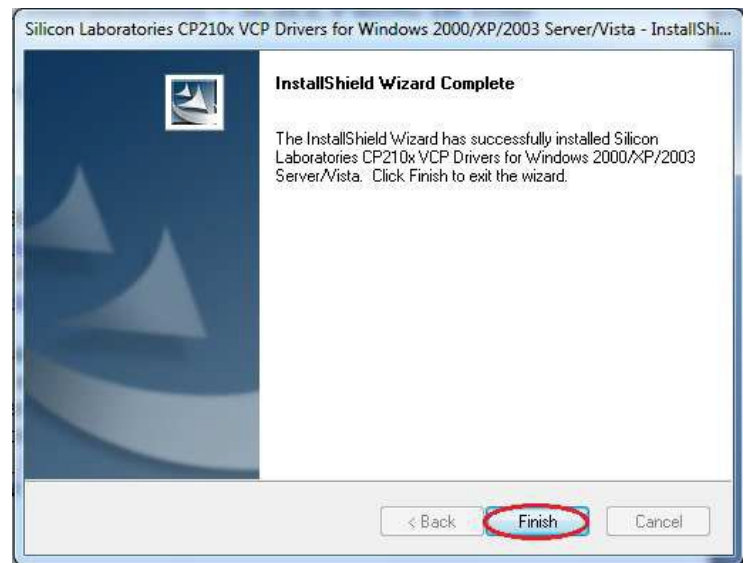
Silicon Laboratories CP210x VCP Drivers for Windows 2000/XP/2003 Server/Vista - InstallShi...

InstallShield Wizard Complete

The InstallShield Wizard has successfully installed Silicon Laboratories CP210x VCP Drivers for Windows 2000/XP/2003 Server/Vista. Click Finish to exit the wizard.

< Back

Finish

Cancel